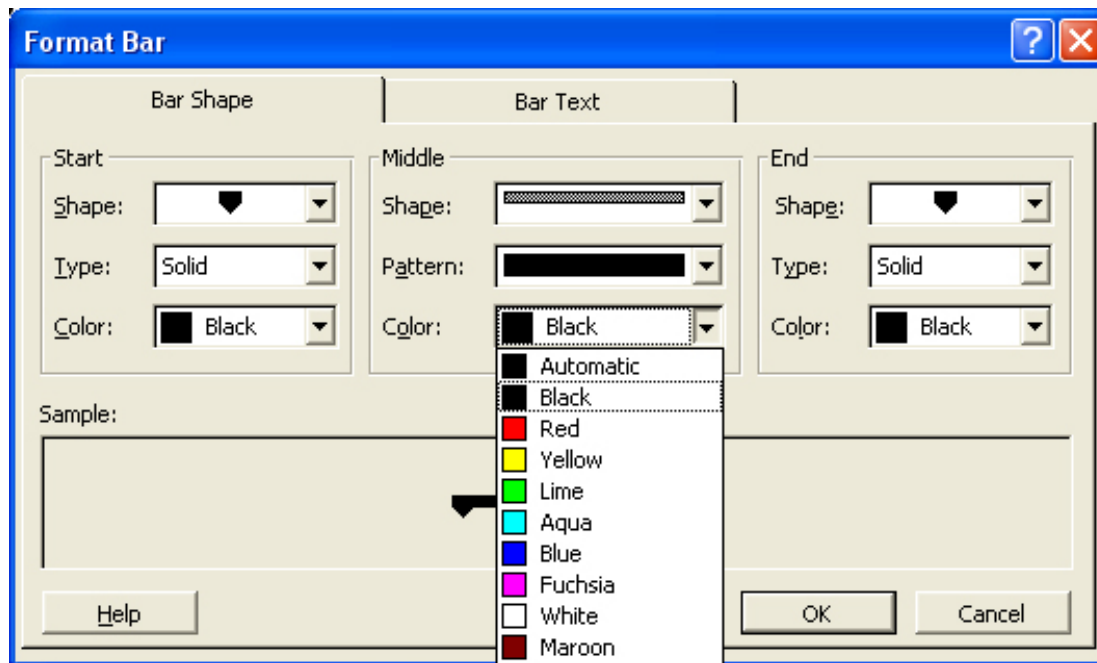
Format Bar

Bar Shape

Bar Text

Start

Shape:

Type: Solid

Color: Black

Middle

Shape:

Pattern:

Color: Black

Automatic
Black
Red
Yellow
Lime
Aqua
Blue
Fuchsia
White
Maroon

End

Shape:

Type: Solid

Color: Black

Sample:

Help

OK

Cancel